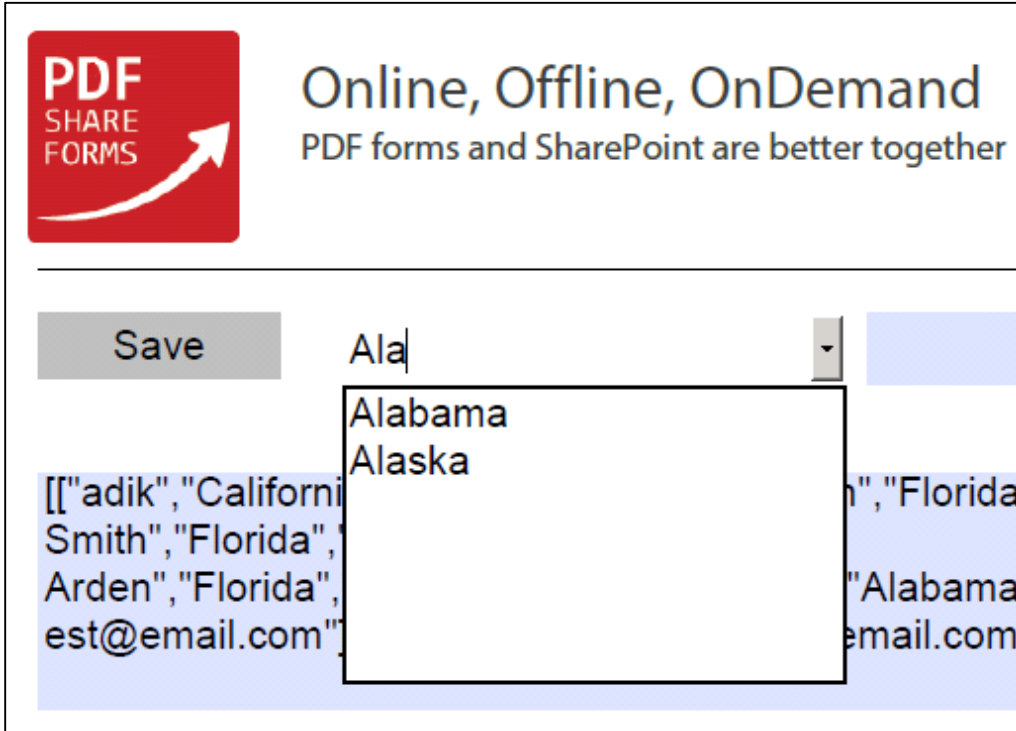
PDF SHARE FORMS

Online, Offline, OnDemand
PDF forms and SharePoint are better together

Save

Ala

Alabama
Alaska

[["adik","Californi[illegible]h","Florida
Smith","Florida",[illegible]
Arden","Florida",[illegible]"Alabama
est@email.com"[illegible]email.com